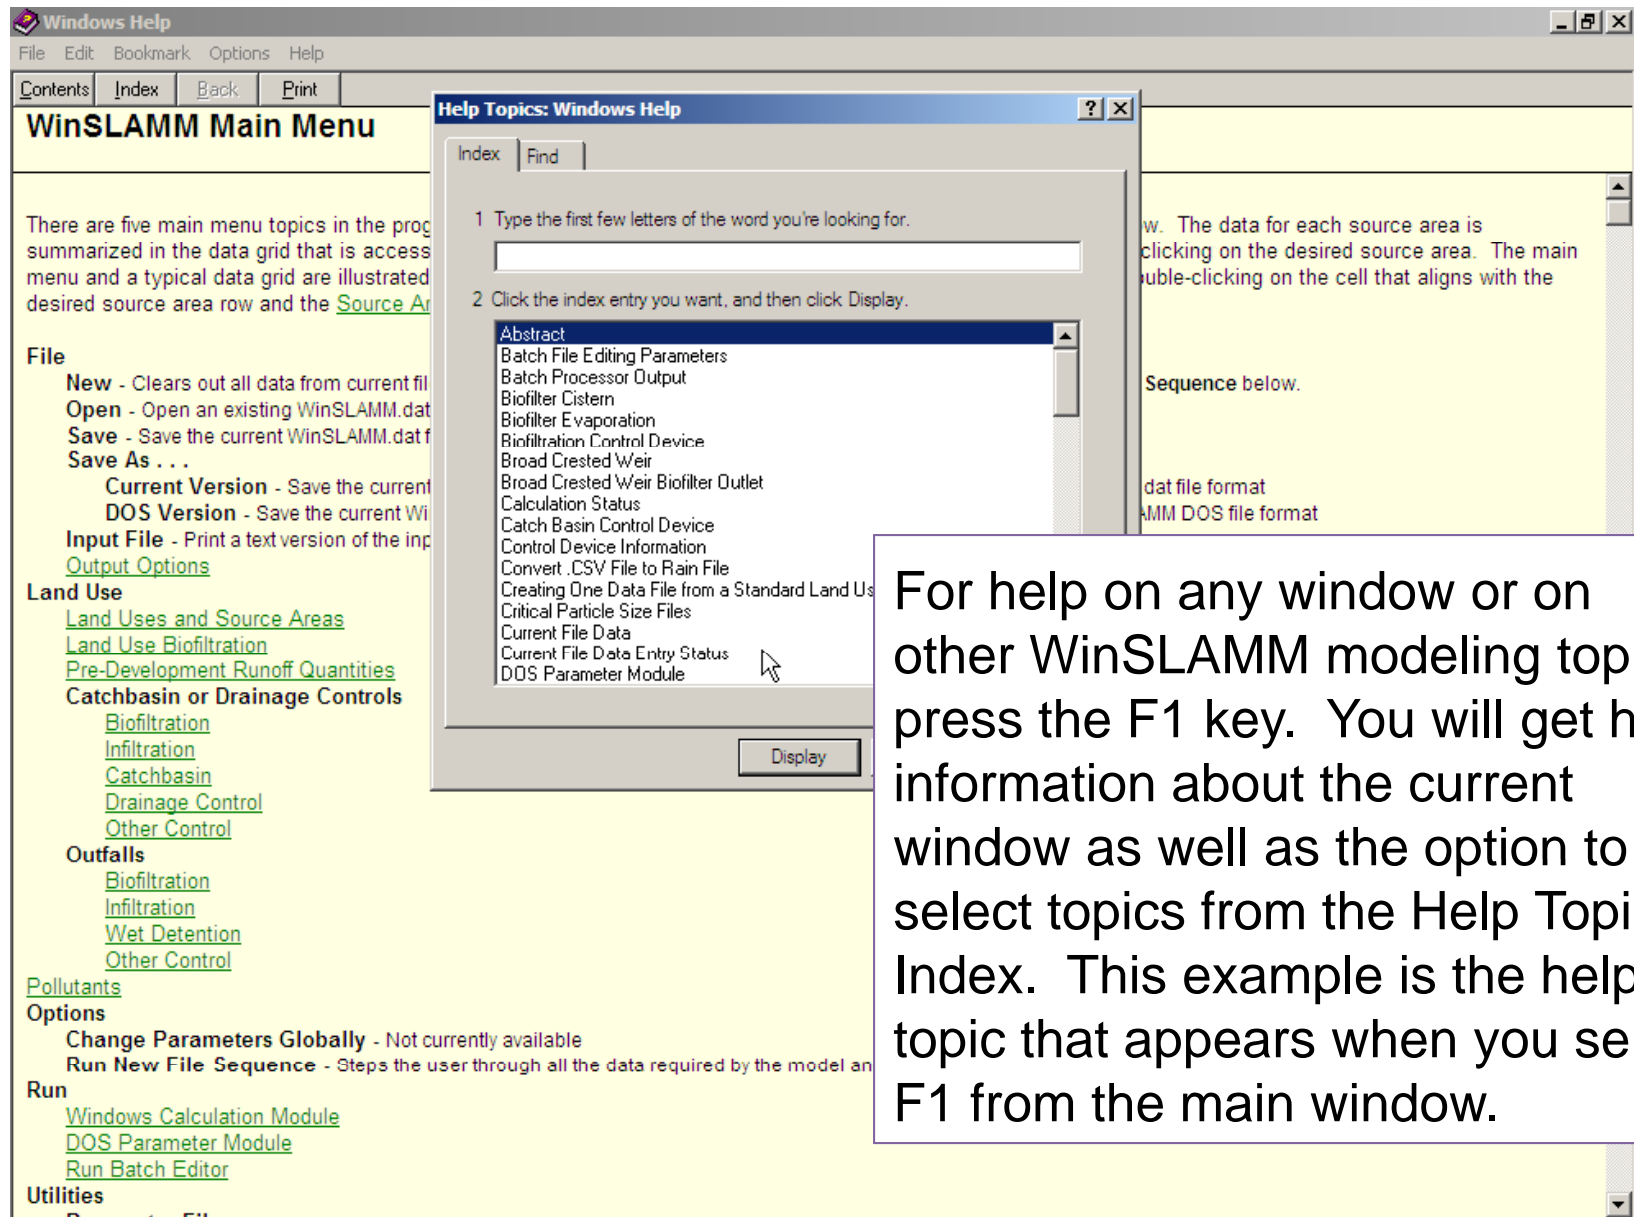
Windows Help

File Edit Bookmark Options Help

Contents Index Back Print

WinSLAMM Main Menu

There are five main menu topics in the prog summarized in the data grid that is access menu and a typical data grid are illustrated desired source area row and the Source A

w. The data for each source area is clicking on the desired source area. The main uble-clicking on the cell that aligns with the

File
New - Clears out all data from current fi
Open - Open an existing WinSLAMM.dat
Save - Save the current WinSLAMM.dat f
Save As . . .
Current Version - Save the current
DOS Version - Save the current Wi
Input File - Print a text version of the inp
Output Options
Land Use
Land Uses and Source Areas
Land Use Biofiltration
Pre-Development Runoff Quantities
Catchbasin or Drainage Controls
Biofiltration
Infiltration
Catchbasin
Drainage Control
Other Control
Outfalls
Biofiltration
Infiltration
Wet Detention
Other Control
Pollutants
Options
Change Parameters Globally - Not currently available
Run New File Sequence - Steps the user through all the data required by the model an
Run
Windows Calculation Module
DOS Parameter Module
Run Batch Editor
Utilities

Sequence below.

dat file format
MM DOS file format

Help Topics: Windows Help

Index Find

1 Type the first few letters of the word you're looking for.

2 Click the index entry you want, and then click Display.

Abstract
Batch File Editing Parameters
Batch Processor Output
Biofilter Cistern
Biofilter Evaporation
Biofiltration Control Device
Broad Crested Weir
Broad Crested Weir Biofilter Outlet
Calculation Status
Catch Basin Control Device
Control Device Information
Convert .CSV File to Rain File
Creating One Data File from a Standard Land Us
Critical Particle Size Files
Current File Data
Current File Data Entry Status
DOS Parameter Module

Display

For help on any window or on other WinSLAMM modeling top press the F1 key. You will get h information about the current window as well as the option to select topics from the Help Topi Index. This example is the help topic that appears when you se F1 from the main window.